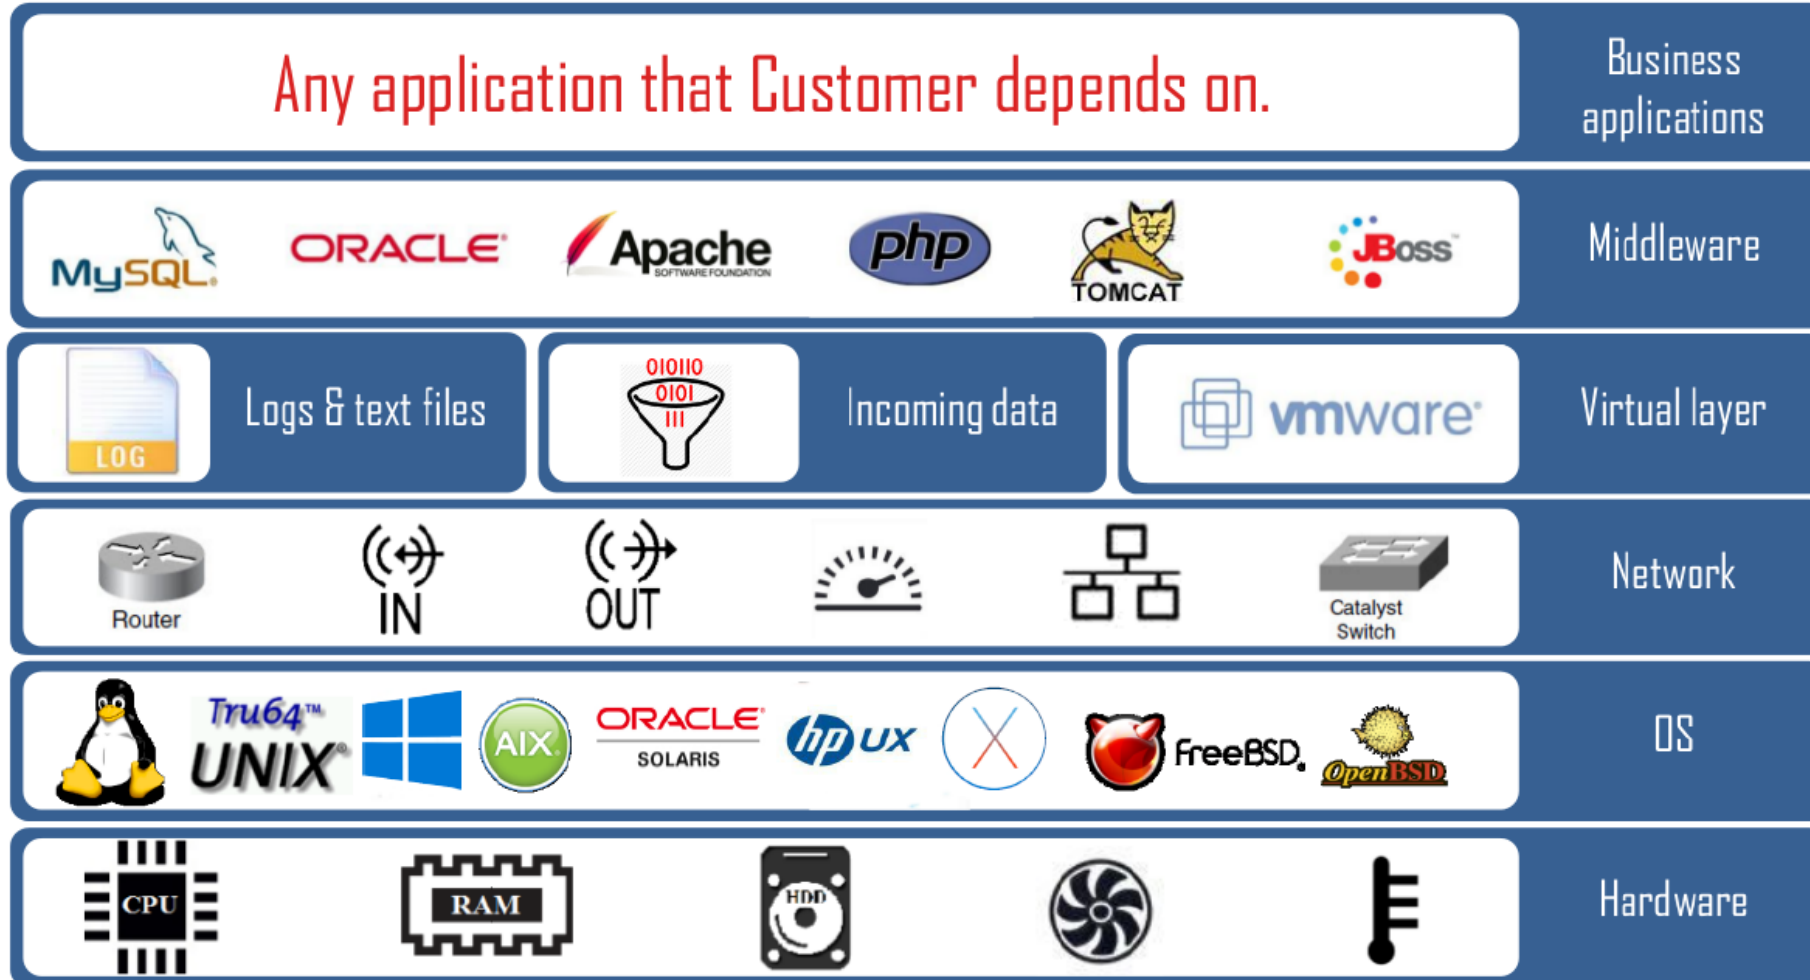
Any application that Customer depends on.

Business applications

MySQL. ORACLE Apache SOFTWARE FOUNDATION php TOMCAT JBoss

Middleware

LOG Logs & text files

010110 0101 111 Incoming data

vmware

Virtual layer

Router IN OUT Catalyst Switch

Network

Tru64™ UNIX® AIX ORACLE SOLARIS hp UX X FreeBSD. OpenBSD

OS

CPU RAM HDD

Hardware